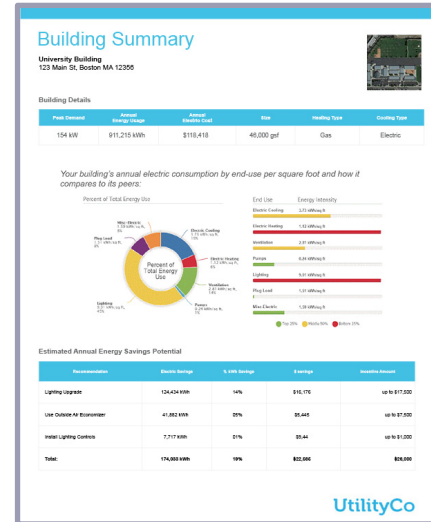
Building Summary

University Building
123 Main St, Boston MA 12356

Building Details

| Peak Demand | Annual Energy Usage | Annual Electric Cost | Size | Heating Type | Cooling Type |
|---|---|---|---|---|---|
| 154 kW | 911,215 kWh | $118,418 | 46,000 gsf | Gas | Electric |

Your building's annual electric consumption by end-use per square foot and how it compares to its peers:

Percent of Total Energy Use

Percent of Total Energy Use

Misc Electric 1.38 kWh/sq ft, 8%
Electric Cooling 2.73 kWh/sq ft, 14%
Electric Heating 1.52 kWh/sq ft, 8%
Ventilation 2.41 kWh/sq ft, 12%
Pumps 0.24 kWh/sq ft, 1%
Lighting 9.31 kWh/sq ft, 45%
Plug Load 1.31 kWh/sq ft, 8%

| End Use | Energy Intensity |
|---|---|
| Electric Cooling | 2.73 kWh/sq ft |
| Electric Heating | 1.52 kWh/sq ft |
| Ventilation | 2.41 kWh/sq ft |
| Pumps | 0.24 kWh/sq ft |
| Lighting | 9.31 kWh/sq ft |
| Plug Load | 1.31 kWh/sq ft |
| Misc Electric | 1.38 kWh/sq ft |

Top 25% Middle 50% Bottom 25%

Estimated Annual Energy Savings Potential

| Recommendation | Electric Savings | % kWh Savings | $ savings | Incentive Amount |
|---|---|---|---|---|
| Lighting Upgrade | 124,434 kWh | 14% | $16,176 | up to $17,500 |
| Use Outside Air Economizer | 41,882 kWh | 05% | $5,445 | up to $7,500 |
| Install Lighting Controls | 7,717 kWh | 01% | $5.44 | up to $1,000 |
| Total: | 174,000 kWh | 19% | $22,066 | $26,000 |

UtilityCo